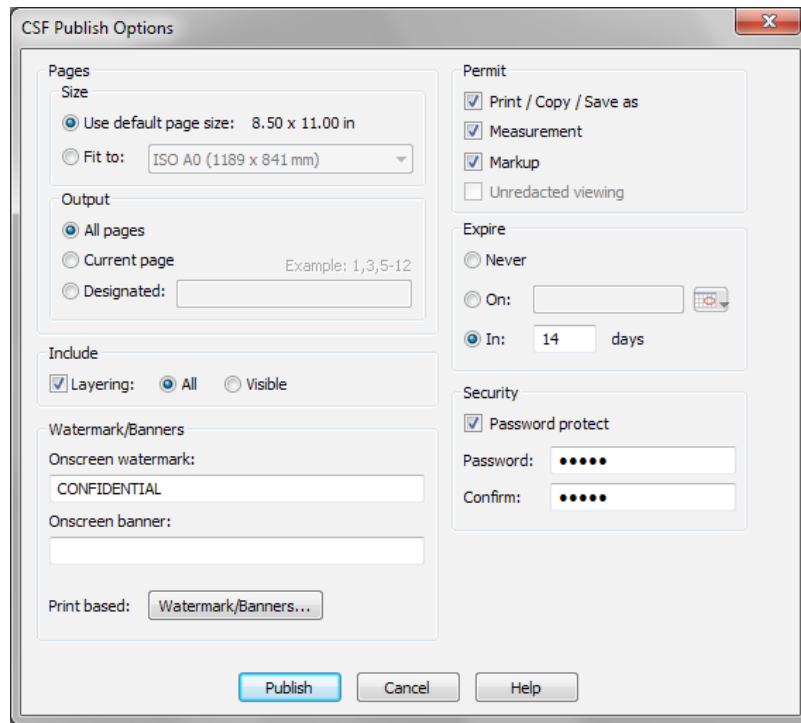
CSF Publish Options

Pages

Size

Use default page size: 8.50 x 11.00 in

Fit to: ISO A0 (1189 x 841 mm)

Output

All pages

Current page

Example: 1,3,5-12

Designated:

Include

Layering: All Visible

Watermark/Banners

Onscreen watermark:

CONFIDENTIAL

Onscreen banner:

Print based: Watermark/Banners...

Permit

Print / Copy / Save as

Measurement

Markup

Unredacted viewing

Expire

Never

On:

In: 14 days

Security

Password protect

Password: •••••

Confirm: •••••

Publish Cancel Help